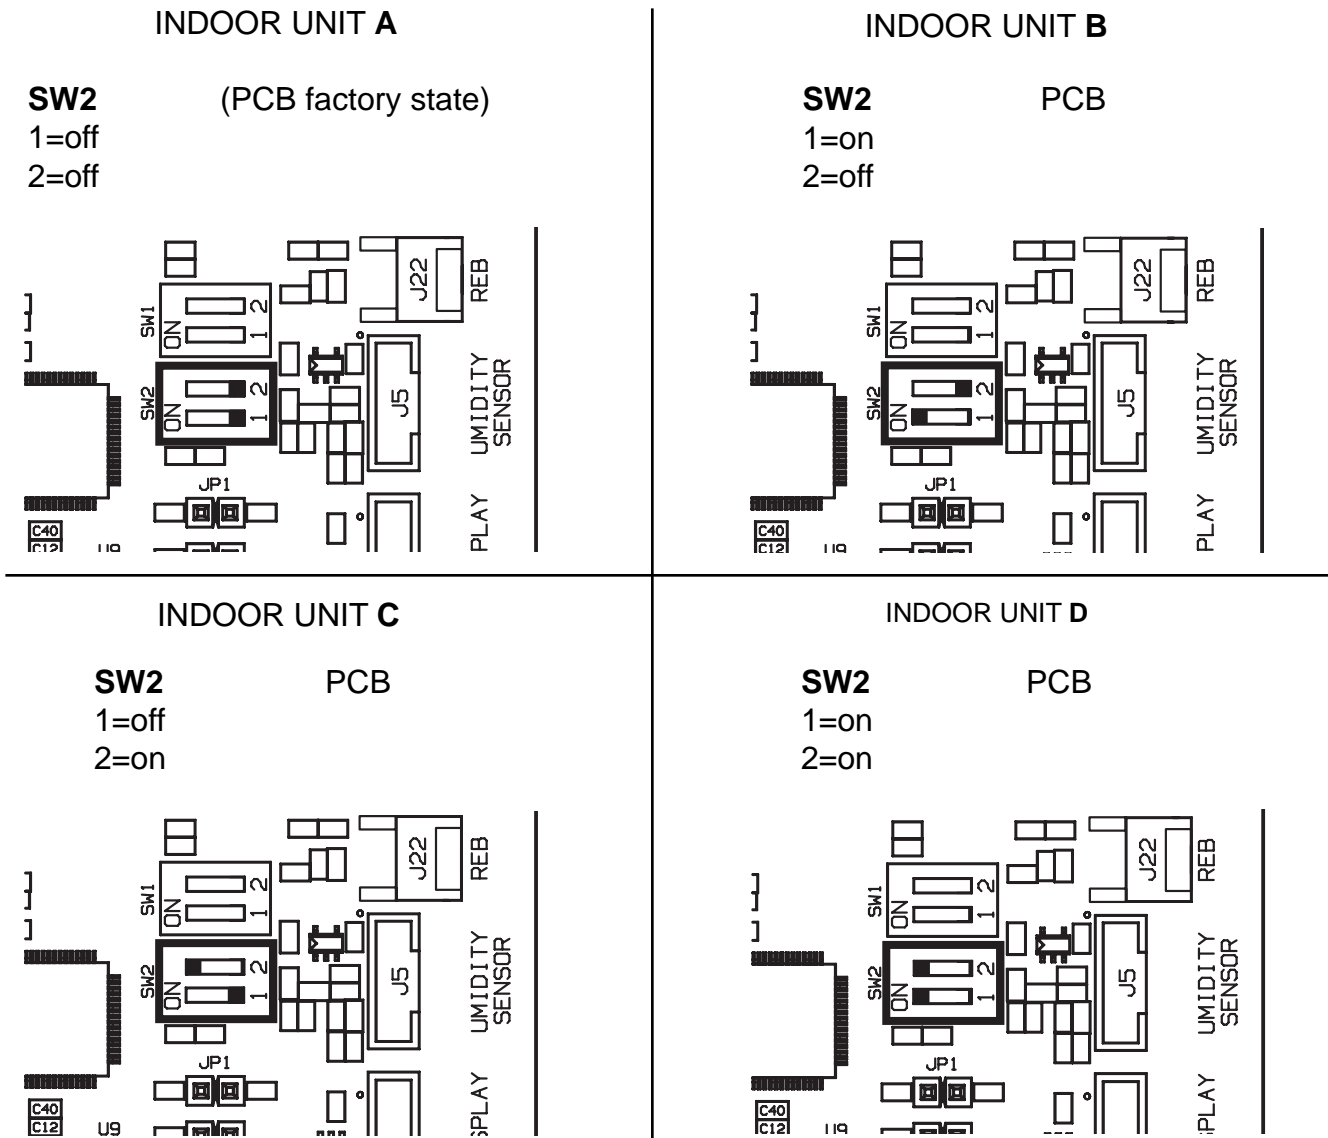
INDOOR UNIT **A**

**SW2** (PCB factory state)
1=off
2=off

SW1 ON 1 2
SW2 ON 1 2
J22
REB
J5
UMIDITY SENSOR
JP1
PLAY
C40
C12
U9

INDOOR UNIT **B**

**SW2** PCB
1=on
2=off

SW1 ON 1 2
SW2 ON 1 2
J22
REB
J5
UMIDITY SENSOR
JP1
PLAY
C40
C12
U9

INDOOR UNIT **C**

**SW2** PCB
1=off
2=on

SW1 ON 1 2
SW2 ON 1 2
J22
REB
J5
UMIDITY SENSOR
JP1
SPLAY
C40
C12
U9

INDOOR UNIT **D**

**SW2** PCB
1=on
2=on

SW1 ON 1 2
SW2 ON 1 2
J22
REB
J5
UMIDITY SENSOR
JP1
SPLAY
C40
C12
U9